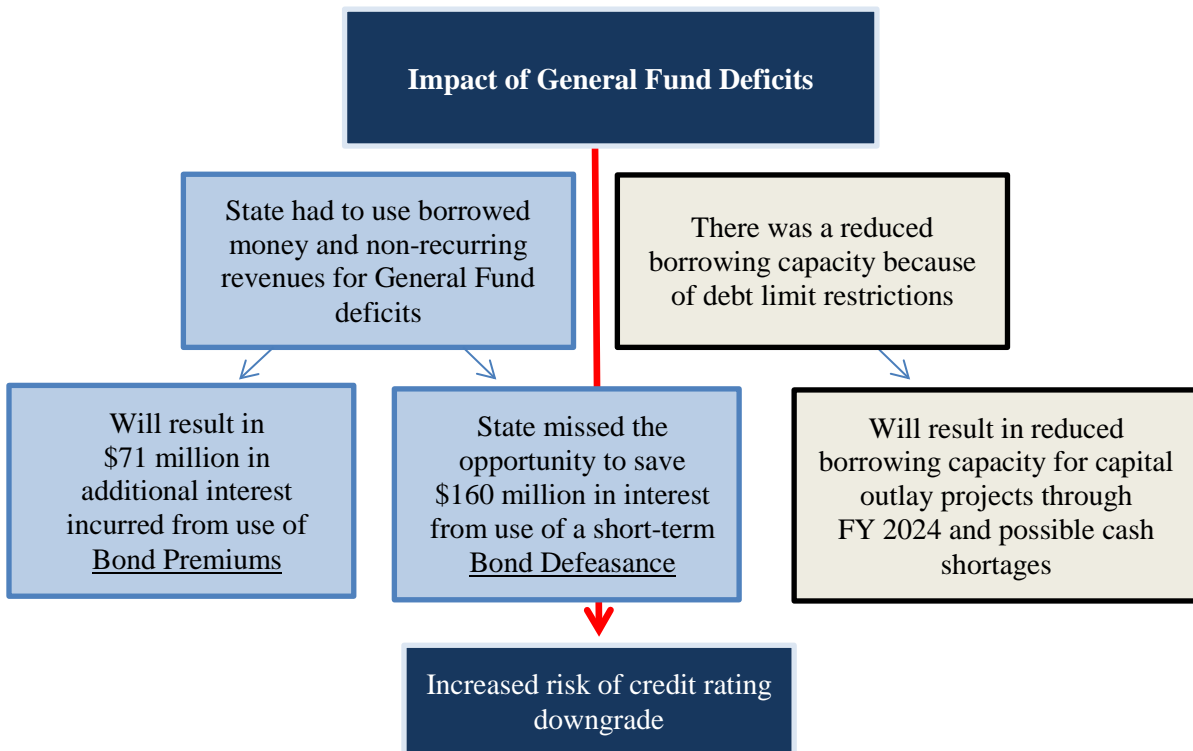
Impact of General Fund Deficits

State had to use borrowed money and non-recurring revenues for General Fund deficits

There was a reduced borrowing capacity because of debt limit restrictions

Will result in \$71 million in additional interest incurred from use of Bond Premiums

State missed the opportunity to save \$160 million in interest from use of a short-term Bond Defeasance

Will result in reduced borrowing capacity for capital outlay projects through FY 2024 and possible cash shortages

Increased risk of credit rating downgrade